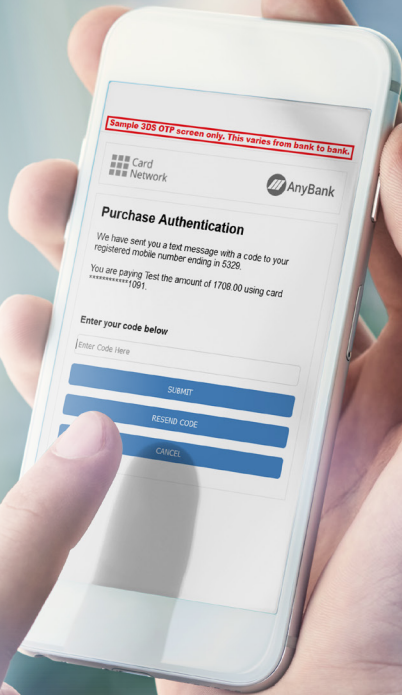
Sample 3DS OTP screen only. This varies from bank to bank.

Card Network

AnyBank

Purchase Authentication

We have sent you a text message with a code to your registered mobile number ending in 5329.

You are paying Test the amount of 1708.00 using card ************1091.

Enter your code below

Enter Code Here

SUBMIT

RESEND CODE

CANCEL